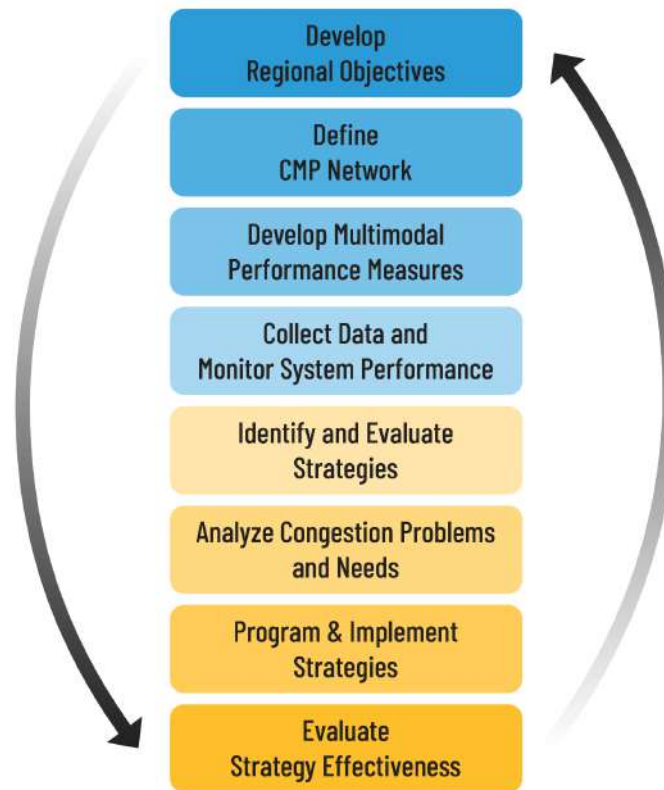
Develop Regional Objectives

Define CMP Network

Develop Multimodal Performance Measures

Collect Data and Monitor System Performance

Identify and Evaluate Strategies

Analyze Congestion Problems and Needs

Program & Implement Strategies

Evaluate Strategy Effectiveness